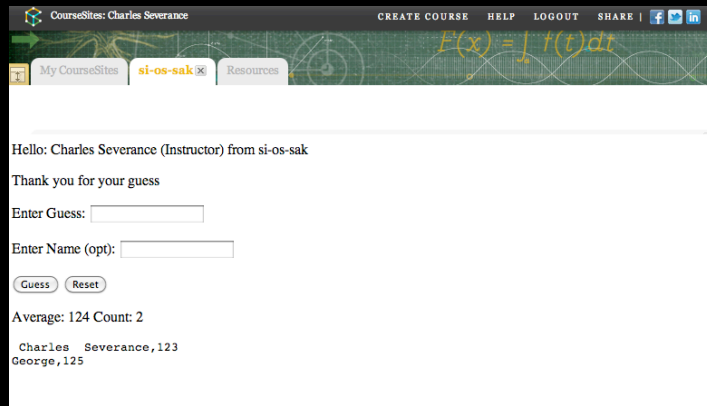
CourseSites: Charles Severance

CREATE COURSE HELP LOGOUT SHARE |

$F(x) = \int f(t)dt$

My CourseSites si-os-sak Resources

Hello: Charles Severance (Instructor) from si-os-sak

Thank you for your guess

Enter Guess:

Enter Name (opt):

Guess Reset

Average: 124 Count: 2

Charles Severance,123
George,125